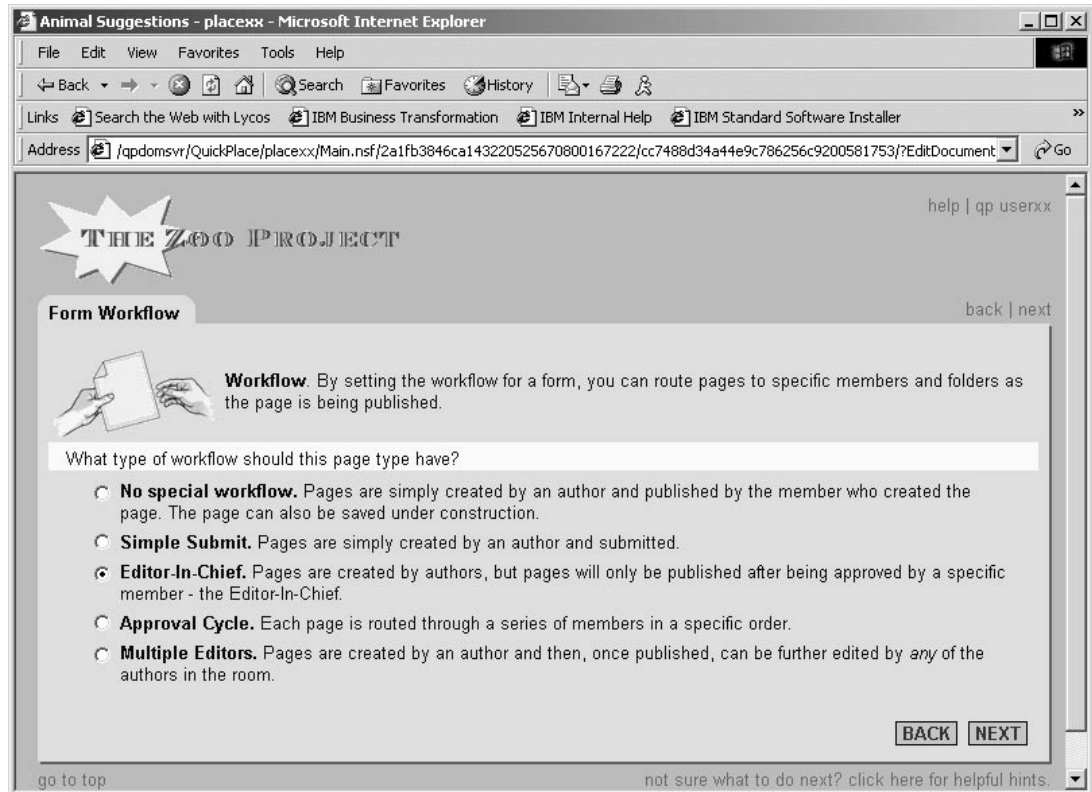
Animal Suggestions - placexx - Microsoft Internet Explorer

File Edit View Favorites Tools Help

Back Search Favorites History

Links Search the Web with Lycos IBM Business Transformation IBM Internal Help IBM Standard Software Installer

Address /qpdomsvr/QuickPlace/placexx/Main.nsf/2a1fb3846ca14322052567080016722/cc7488d34a44e9c786256c9200581753/?EditDocument Go

help | qp userxx

THE ZOO PROJECT

Form Workflow

back | next

Workflow. By setting the workflow for a form, you can route pages to specific members and folders as the page is being published.

What type of workflow should this page type have?

No special workflow. Pages are simply created by an author and published by the member who created the page. The page can also be saved under construction.

Simple Submit. Pages are simply created by an author and submitted.

Editor-In-Chief. Pages are created by authors, but pages will only be published after being approved by a specific member - the Editor-In-Chief.

Approval Cycle. Each page is routed through a series of members in a specific order.

Multiple Editors. Pages are created by an author and then, once published, can be further edited by *any* of the authors in the room.

BACK NEXT

go to top

not sure what to do next? click here for helpful hints.